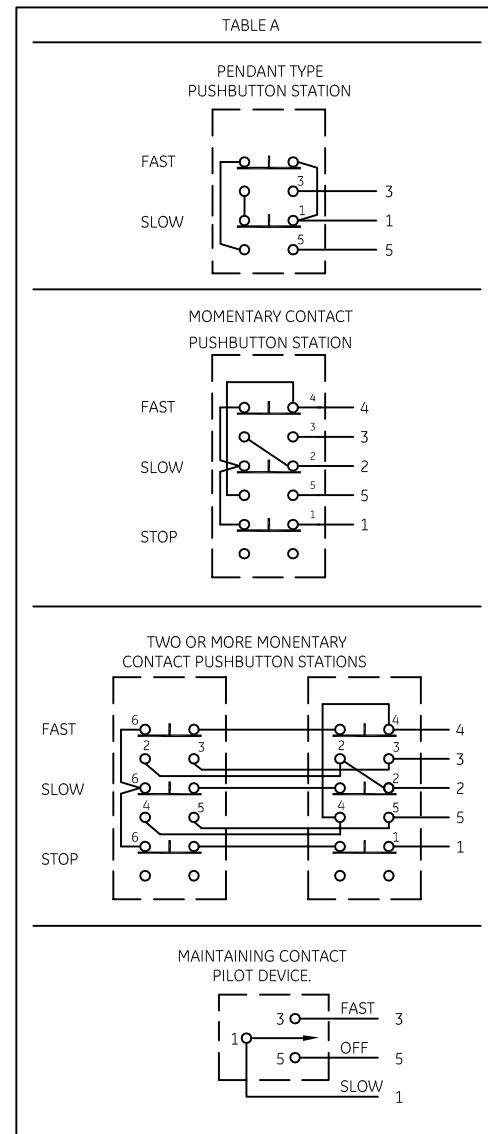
TABLE A

PENDANT TYPE PUSHBUTTON STATION

FAST

3

3

SLOW

1

1

5

5

MOMENTARY CONTACT PUSHBUTTON STATION

FAST

4

4

3

3

SLOW

2

2

5

5

STOP

1

1

TWO OR MORE MONENTARY CONTACT PUSHBUTTON STATIONS

FAST

6

4

4

2

3

2

3

3

SLOW

6

2

2

4

5

4

5

5

STOP

6

1

1

MAINTAINING CONTACT PILOT DEVICE.

3

FAST

3

1

5

OFF

5

SLOW

1